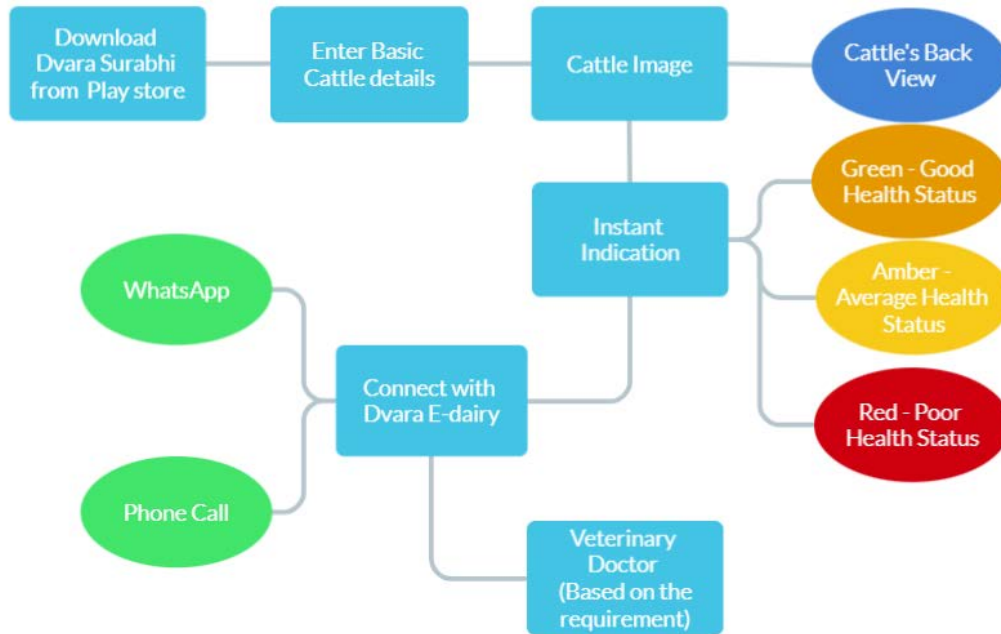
Download Dvara Surabhi from Play store

Enter Basic Cattle details

Cattle Image

Cattle's Back View

Instant Indication

Green - Good Health Status

Amber - Average Health Status

Red - Poor Health Status

WhatsApp

Connect with Dvara E-dairy

Phone Call

Veterinary Doctor (Based on the requirement)